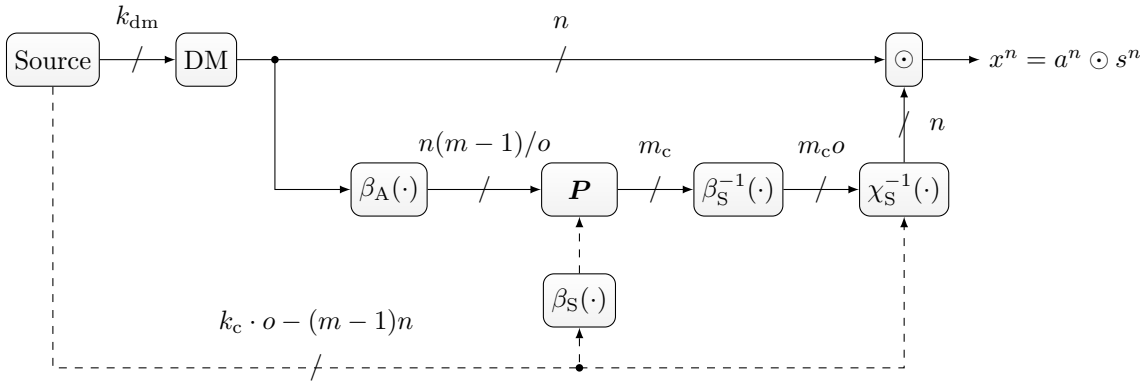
$k_{\mathrm{dm}}$

Source

DM

$n$

$\odot$

$x^n = a^n \odot s^n$

$n$

$n(m-1)/o$

$m_{\mathrm{c}}$

$m_{\mathrm{c}}o$

$\beta_{\mathrm{A}}(\cdot)$

$\boldsymbol{P}$

$\beta_{\mathrm{S}}^{-1}(\cdot)$

$\chi_{\mathrm{S}}^{-1}(\cdot)$

$\beta_{\mathrm{S}}(\cdot)$

$k_{\mathrm{c}} \cdot o - (m-1)n$